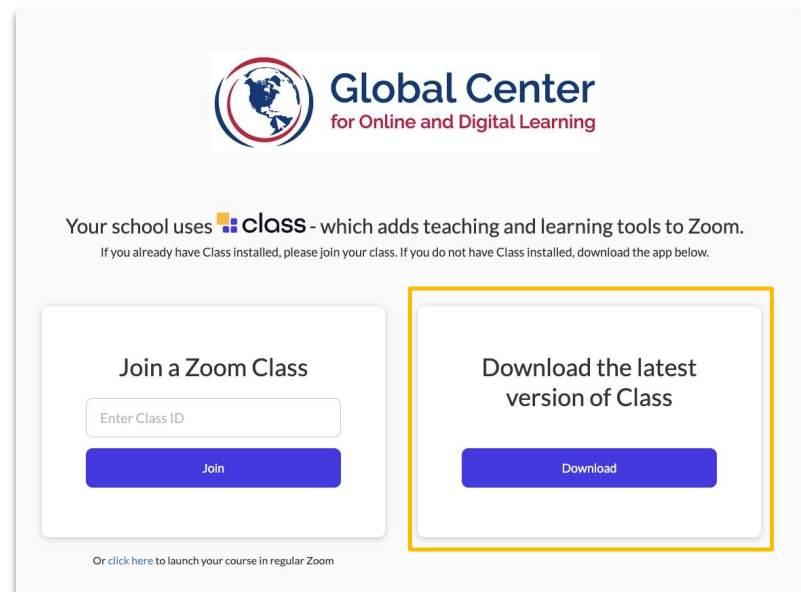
Global Center
for Online and Digital Learning

Your school uses class - which adds teaching and learning tools to Zoom.
If you already have Class installed, please join your class. If you do not have Class installed, download the app below.

Join a Zoom Class

Enter Class ID

Join

Or click here to launch your course in regular Zoom

Download the latest version of Class

Download